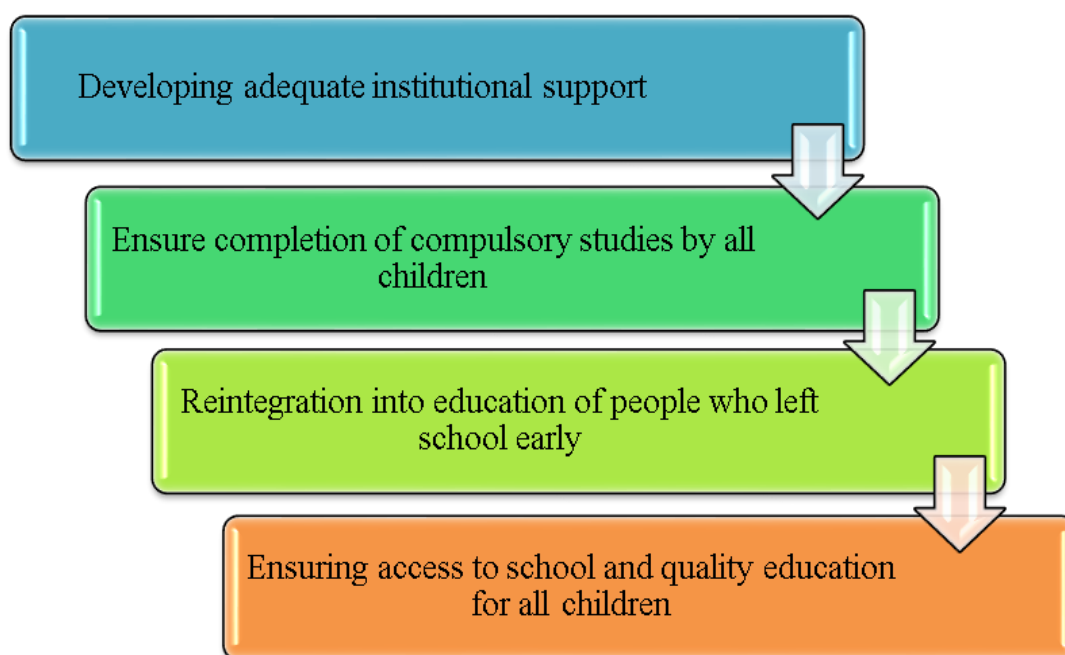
Developing adequate institutional support

Ensure completion of compulsory studies by all children

Reintegration into education of people who left school early

Ensuring access to school and quality education for all children